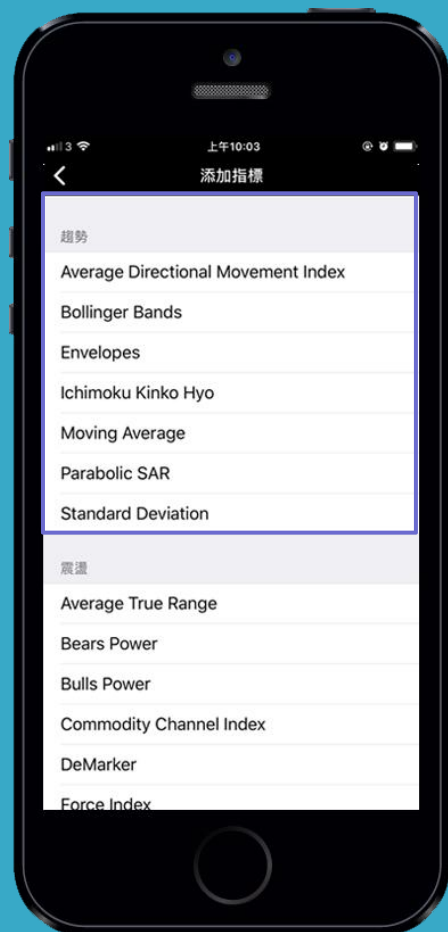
3
上午10:03
<
添加指標
趨勢
Average Directional Movement Index
Bollinger Bands
Envelopes
Ichimoku Kinko Hyo
Moving Average
Parabolic SAR
Standard Deviation
震盪
Average True Range
Bears Power
Bulls Power
Commodity Channel Index
DeMarker
Force Index